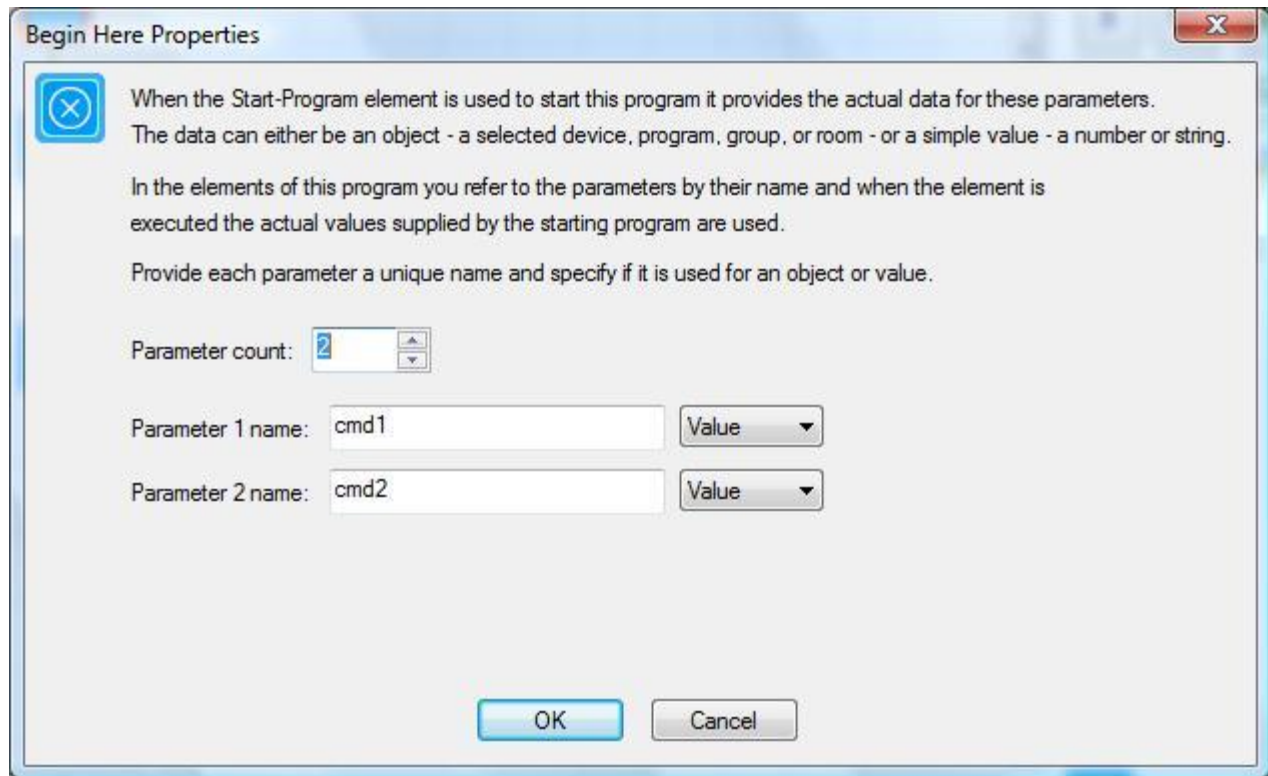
Begin Here Properties

When the Start-Program element is used to start this program it provides the actual data for these parameters. The data can either be an object - a selected device, program, group, or room - or a simple value - a number or string.

In the elements of this program you refer to the parameters by their name and when the element is executed the actual values supplied by the starting program are used.

Provide each parameter a unique name and specify if it is used for an object or value.

Parameter count: 2

Parameter 1 name: cmd1 Value

Parameter 2 name: cmd2 Value

OK Cancel